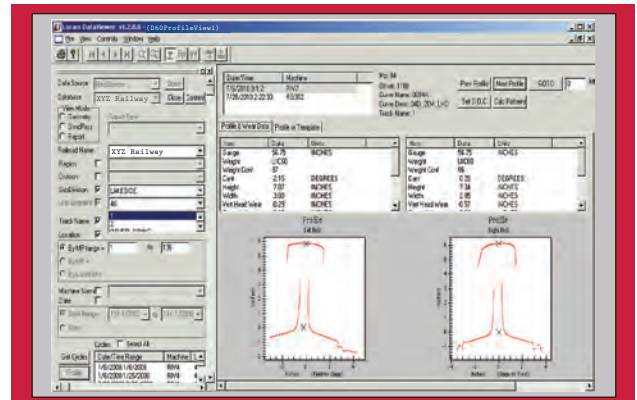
Loram DataViewer v1.2.0.0 - [D60ProfileView1]

File View Controls Window Help

Data Source
Database XYZ Railway Close Select
View Mode
Railroad Name XYZ Railway
Region
Division
SubDivision LAKESIDE
Line Segment 46
Track Name
Location
By MP range 1 to 136

Machine Serial
Date

Cycles Select All
Get Cycles
Date/Time Range Machine
1/6/2008 1/6/2008 RR49
1/6/2008 1/25/2008 RR49

Date/Time Machine
7/5/2010 3:1:2 RV7
7/25/2010 2:22:33 RG302

Pos 14
Prev Profile Next Profile GOTO
Set D.O.C. Calc Pattern
Track Name 1

Profile & Wear Data Profile w Template

Item Data Units
Gauge 56.75 INCHES
Weight 132
Cant 2.15 DEGREES
Height 7.07 INCHES
Width 3.00 INCHES
Vert Head Wear 0.29 INCHES

Item Data Units
Gauge 56.75 INCHES
Weight 132
Cant 2.25 DEGREES
Height 7.34 INCHES
Width 2.95 INCHES
Vert Head Wear 0.57 INCHES

Profile
Left Rail

Profile
Right Rail